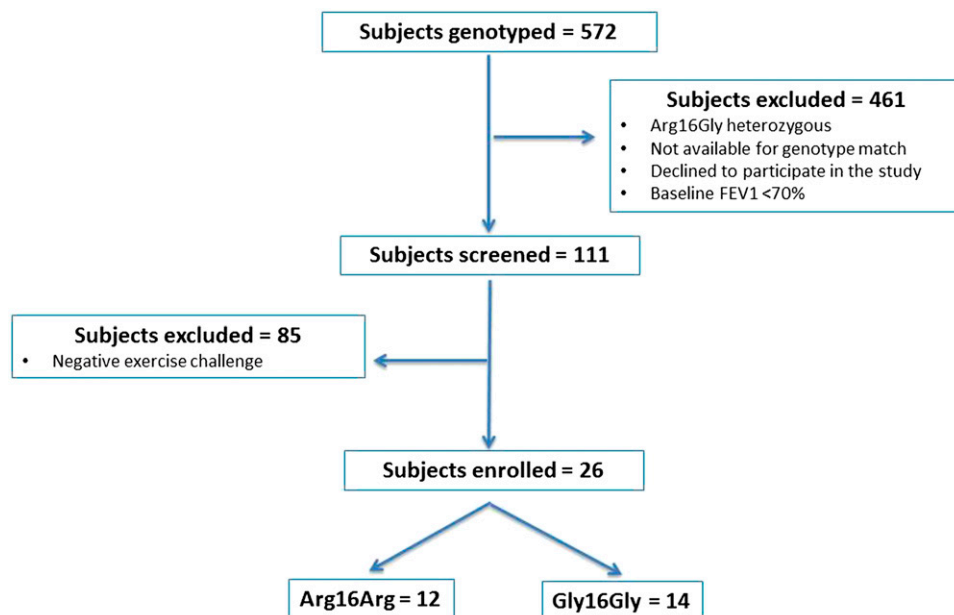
Subjects genotyped = 572

Subjects excluded = 461
- Arg16Gly heterozygous
- Not available for genotype match
- Declined to participate in the study
- Baseline FEV1 <70%

Subjects screened = 111

Subjects excluded = 85
- Negative exercise challenge

Subjects enrolled = 26

Arg16Arg = 12

Gly16Gly = 14